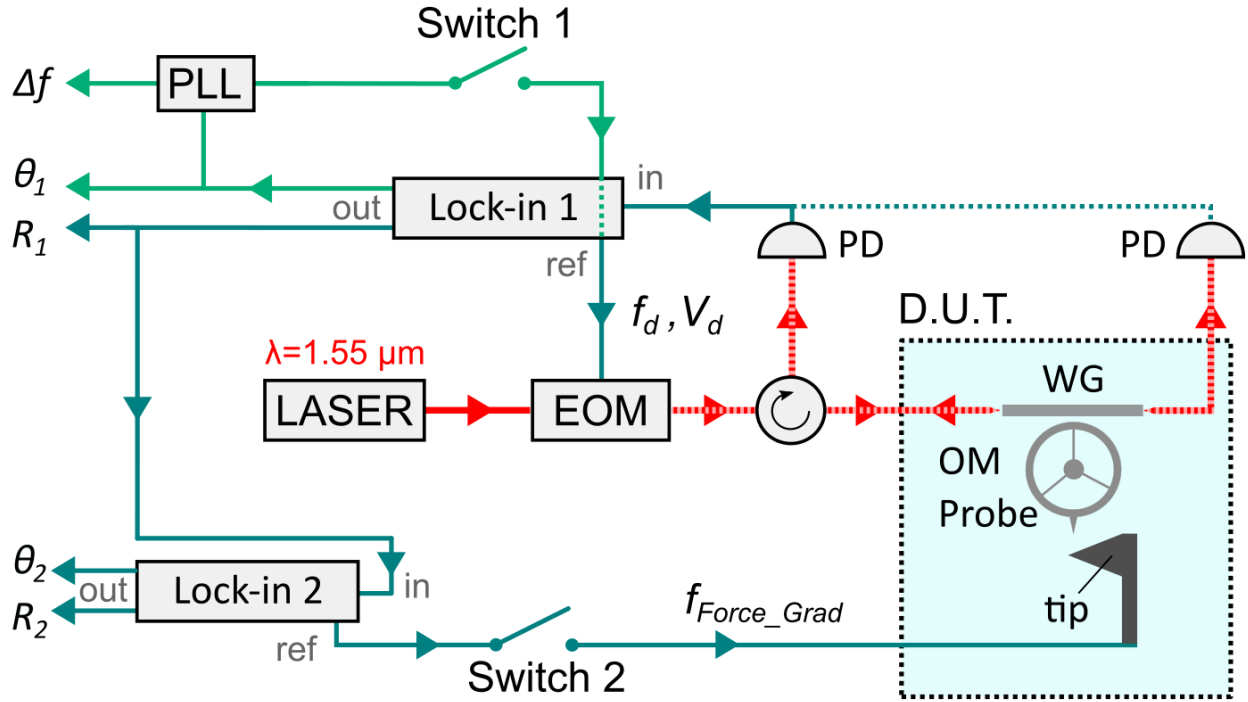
Switch 1

$\Delta f$

PLL

$\theta_1$

$R_1$

out

Lock-in 1

in

ref

PD

PD

$f_d$ , $V_d$

D.U.T.

λ=1.55 μm

LASER

EOM

WG

OM Probe

$\theta_2$

$R_2$

out

Lock-in 2

in

ref

$f_{Force\_Grad}$

tip

Switch 2